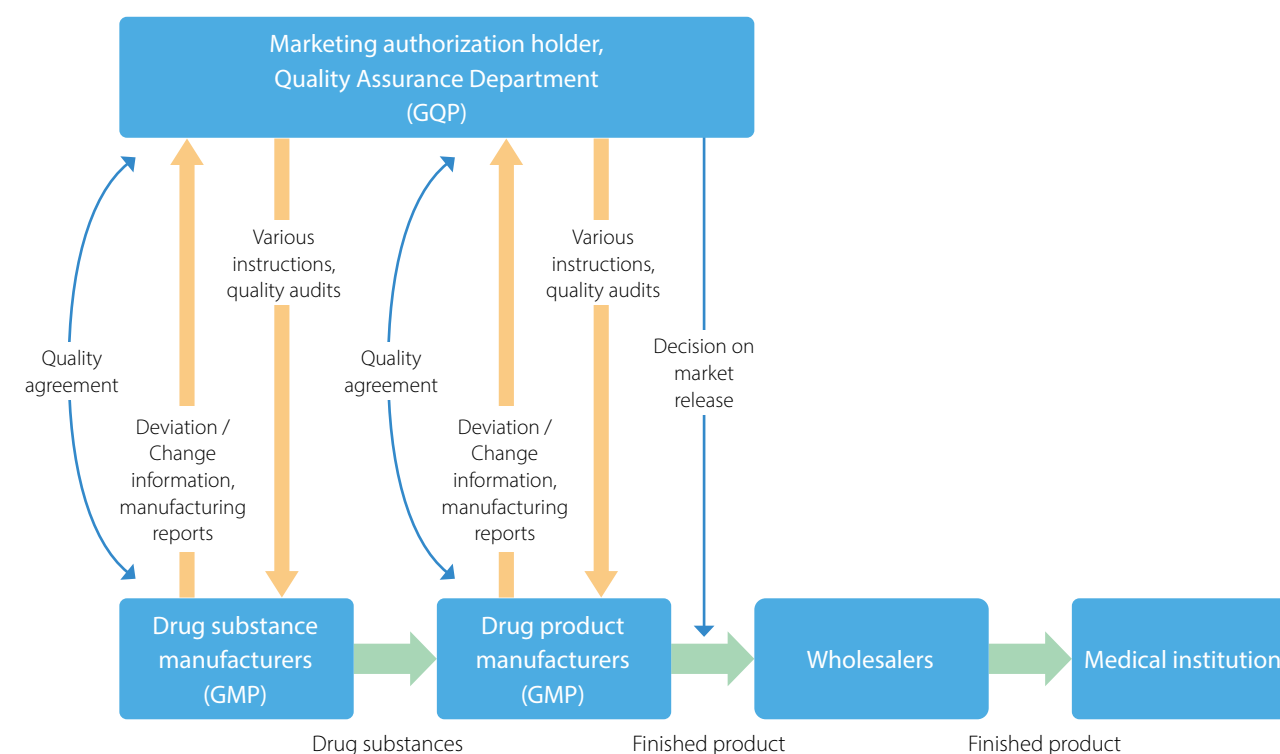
Marketing authorization holder, Quality Assurance Department (GQP)

Quality agreement

Deviation / Change information, manufacturing reports

Various instructions, quality audits

Quality agreement

Deviation / Change information, manufacturing reports

Various instructions, quality audits

Decision on market release

Drug substance manufacturers (GMP)

Drug product manufacturers (GMP)

Wholesalers

Medical institution

Drug substances

Finished product

Finished product